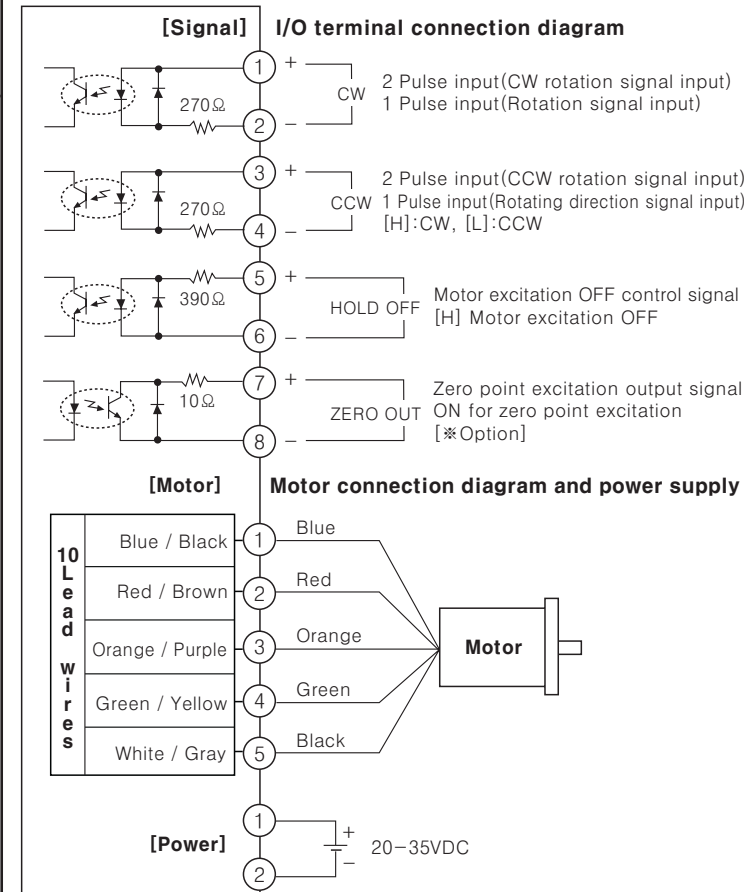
[Signal] I/O terminal connection diagram

270Ω

1 +
CW
2 −

2 Pulse input(CW rotation signal input)
1 Pulse input(Rotation signal input)

270Ω

3 +
CCW
4 −

2 Pulse input(CCW rotation signal input)
1 Pulse input(Rotating direction signal input)
[H]:CW, [L]:CCW

390Ω

5 +
HOLD OFF
6 −

Motor excitation OFF control signal
[H] Motor excitation OFF

10Ω

7 +
ZERO OUT
8 −

Zero point excitation output signal
ON for zero point excitation
[※Option]

[Motor] Motor connection diagram and power supply

10 Lead wires

| | |
|---|---|
| Blue / Black | 1 |
| Red / Brown | 2 |
| Orange / Purple | 3 |
| Green / Yellow | 4 |
| White / Gray | 5 |

Blue
Red
Orange
Green
Black

Motor

[Power]
1
2
+
−
20−35VDC